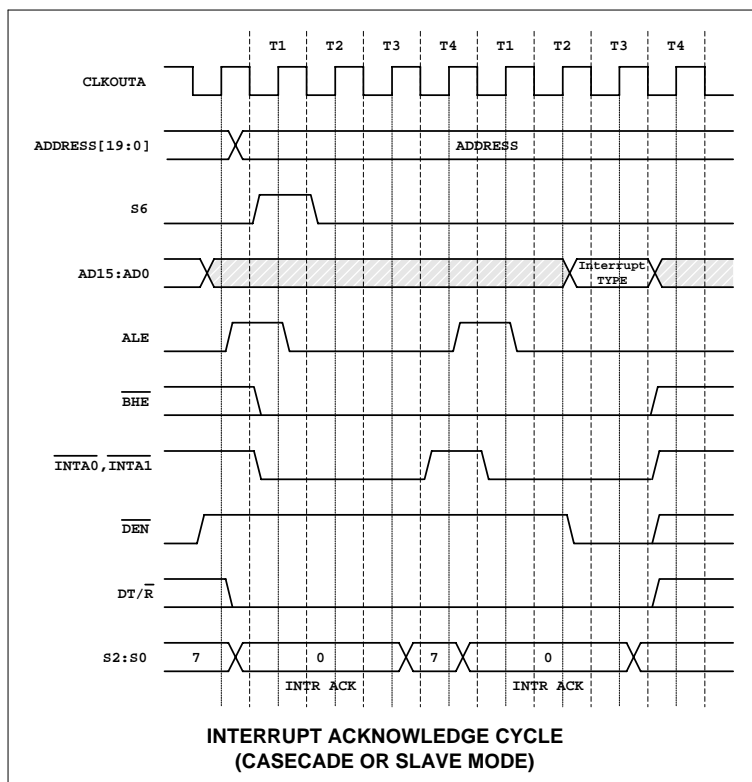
T1 T2 T3 T4 T1 T2 T3 T4

CLKOUTA

ADDRESS[19:0]

ADDRESS

S6

AD15:AD0

Interrupt TYPE

ALE

$\overline{BHE}$

$\overline{INTA0}$, $\overline{INTA1}$

$\overline{DEN}$

DT/$\overline{R}$

S2:S0

7 0 7 0

INTR ACK INTR ACK

INTERRUPT ACKNOWLEDGE CYCLE
(CASECADE OR SLAVE MODE)